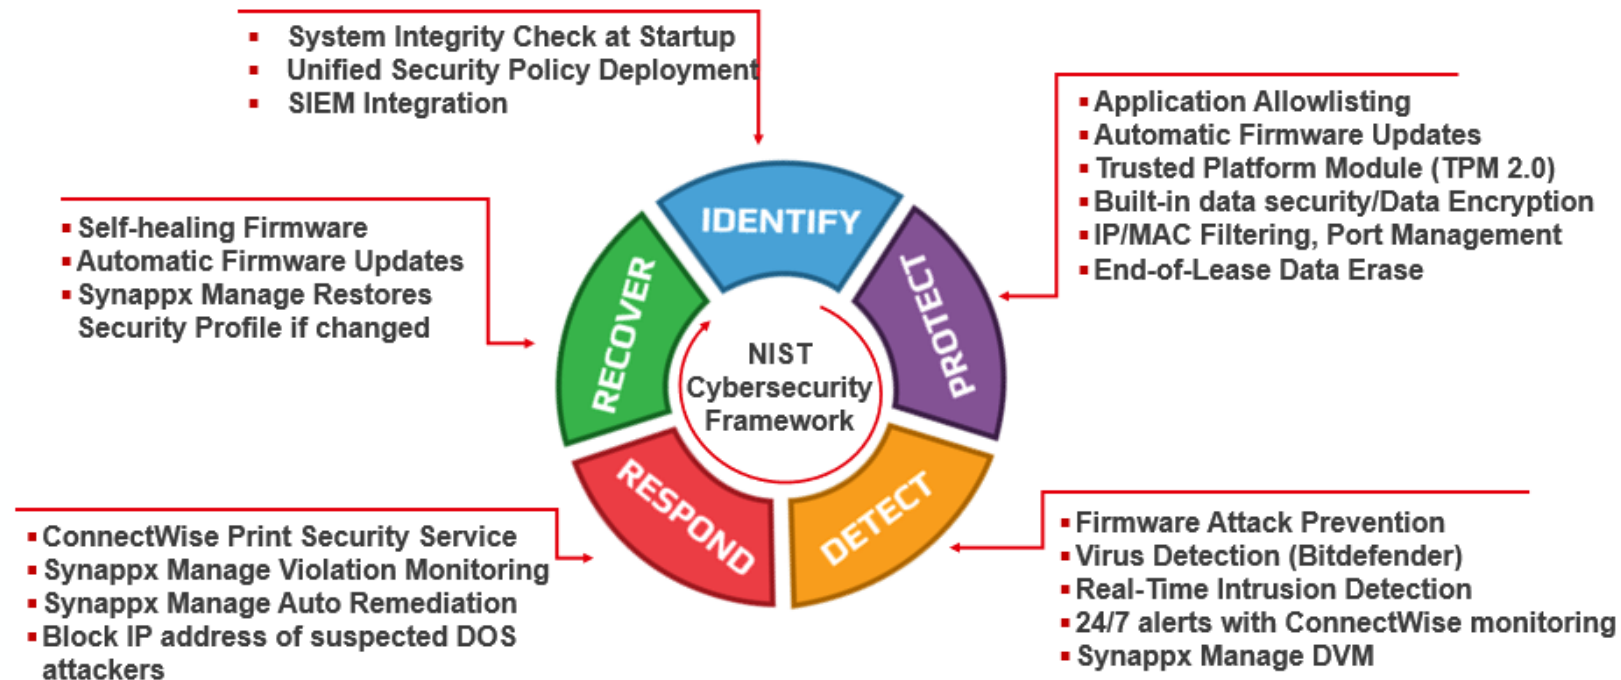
- System Integrity Check at Startup
- Unified Security Policy Deployment
- SIEM Integration

- Application Allowlisting
- Automatic Firmware Updates
- Trusted Platform Module (TPM 2.0)
- Built-in data security/Data Encryption
- IP/MAC Filtering, Port Management
- End-of-Lease Data Erase

- Self-healing Firmware
- Automatic Firmware Updates
- Synappx Manage Restores Security Profile if changed

IDENTIFY
PROTECT
DETECT
RESPOND
RECOVER

NIST Cybersecurity Framework

- ConnectWise Print Security Service
- Synappx Manage Violation Monitoring
- Synappx Manage Auto Remediation
- Block IP address of suspected DOS attackers

- Firmware Attack Prevention
- Virus Detection (Bitdefender)
- Real-Time Intrusion Detection
- 24/7 alerts with ConnectWise monitoring
- Synappx Manage DVM